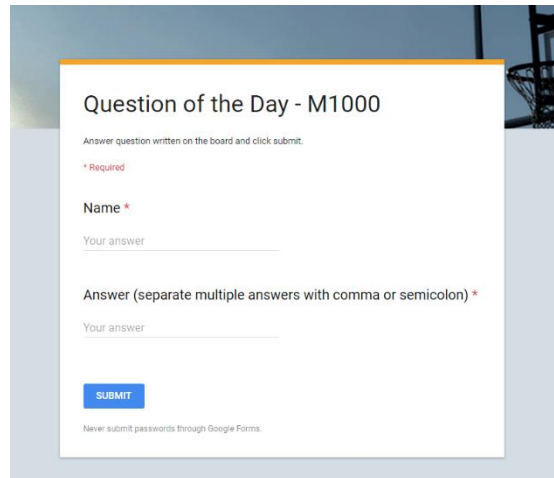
Question of the Day - M1000

Answer question written on the board and click submit.

* Required

Name *

Your answer

Answer (separate multiple answers with comma or semicolon) *

Your answer

SUBMIT

Never submit passwords through Google Forms.